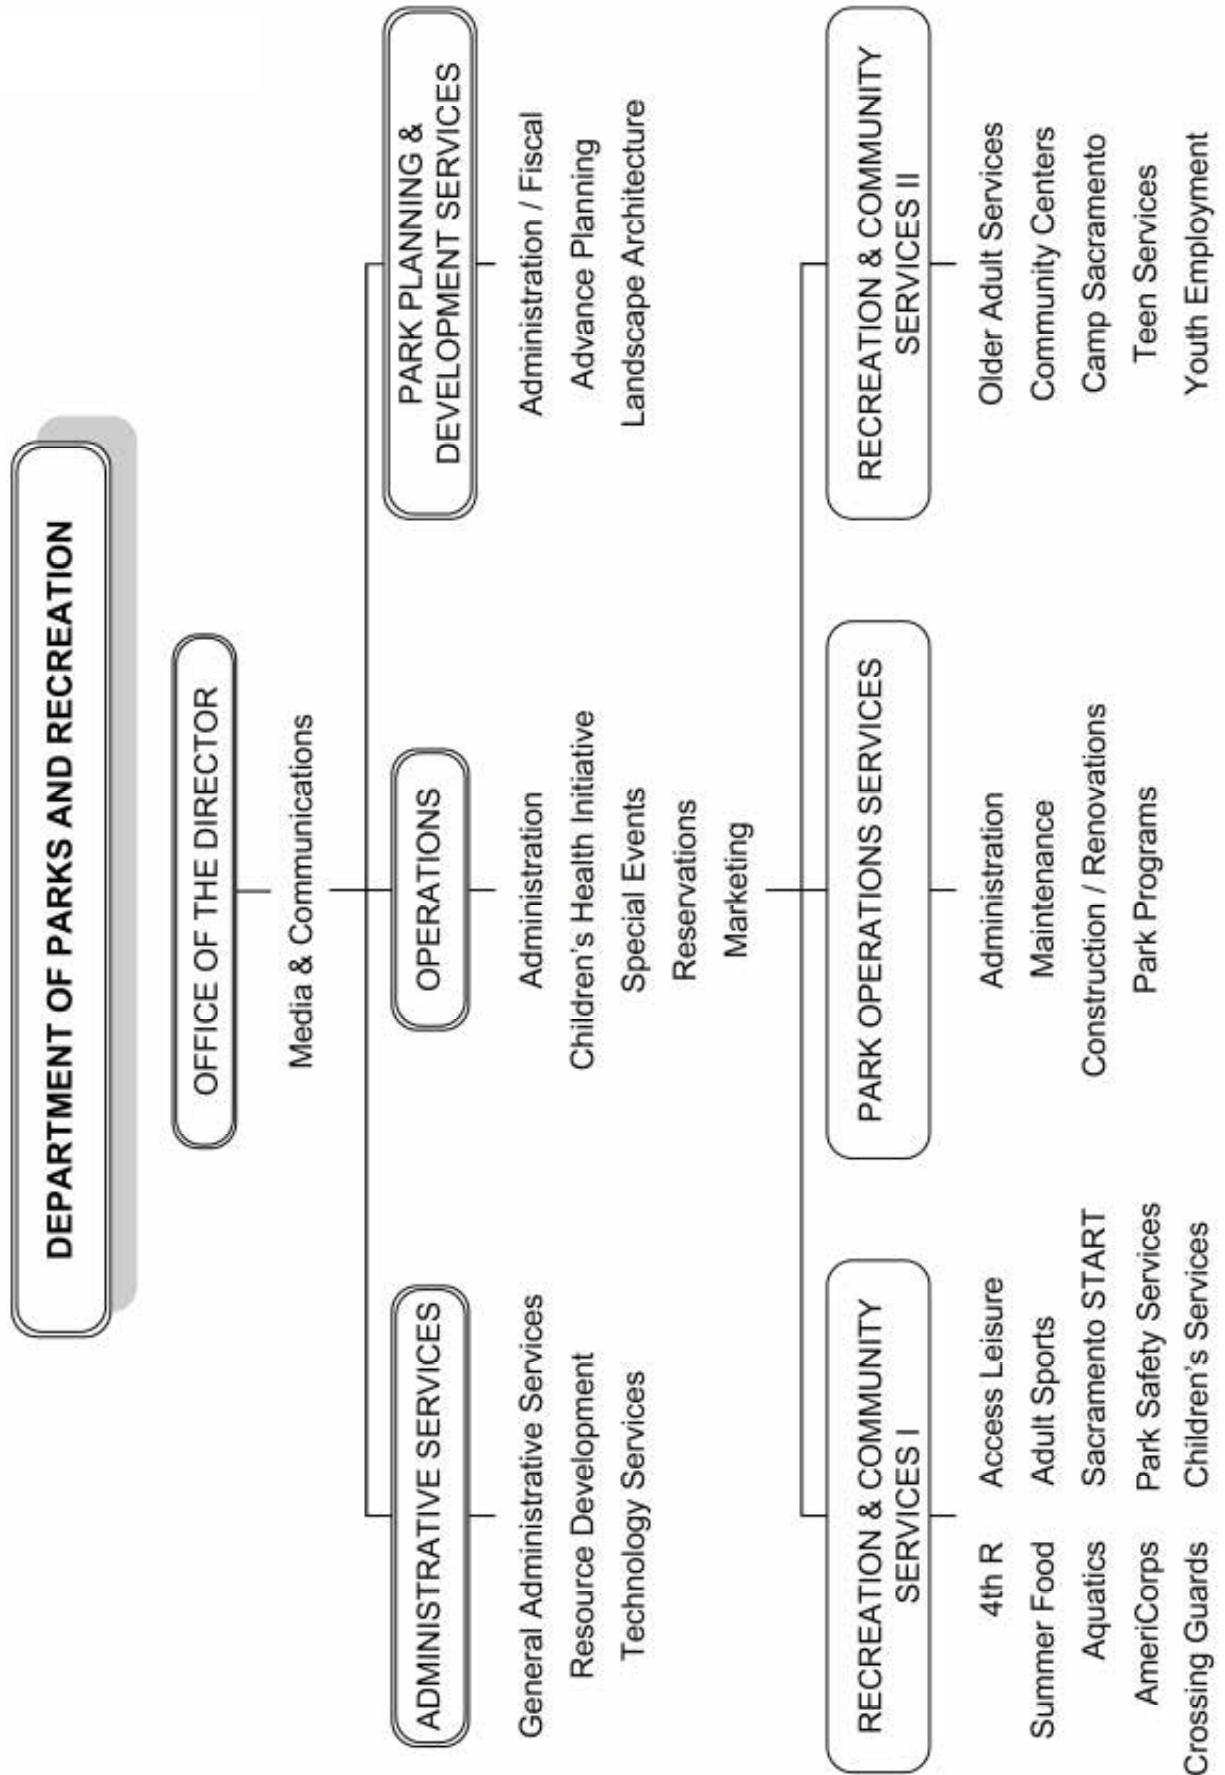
DEPARTMENT OF PARKS AND RECREATION

OFFICE OF THE DIRECTOR

Media & Communications

ADMINISTRATIVE SERVICES

General Administrative Services
Resource Development
Technology Services

OPERATIONS

Administration
Children's Health Initiative
Special Events
Reservations
Marketing

PARK PLANNING & DEVELOPMENT SERVICES

Administration / Fiscal
Advance Planning
Landscape Architecture

RECREATION & COMMUNITY SERVICES I

4th R
Summer Food
Aquatics
AmeriCorps
Crossing Guards
Access Leisure
Adult Sports
Sacramento START
Park Safety Services
Children's Services

PARK OPERATIONS SERVICES

Administration
Maintenance
Construction / Renovations
Park Programs

RECREATION & COMMUNITY SERVICES II

Older Adult Services
Community Centers
Camp Sacramento
Teen Services
Youth Employment